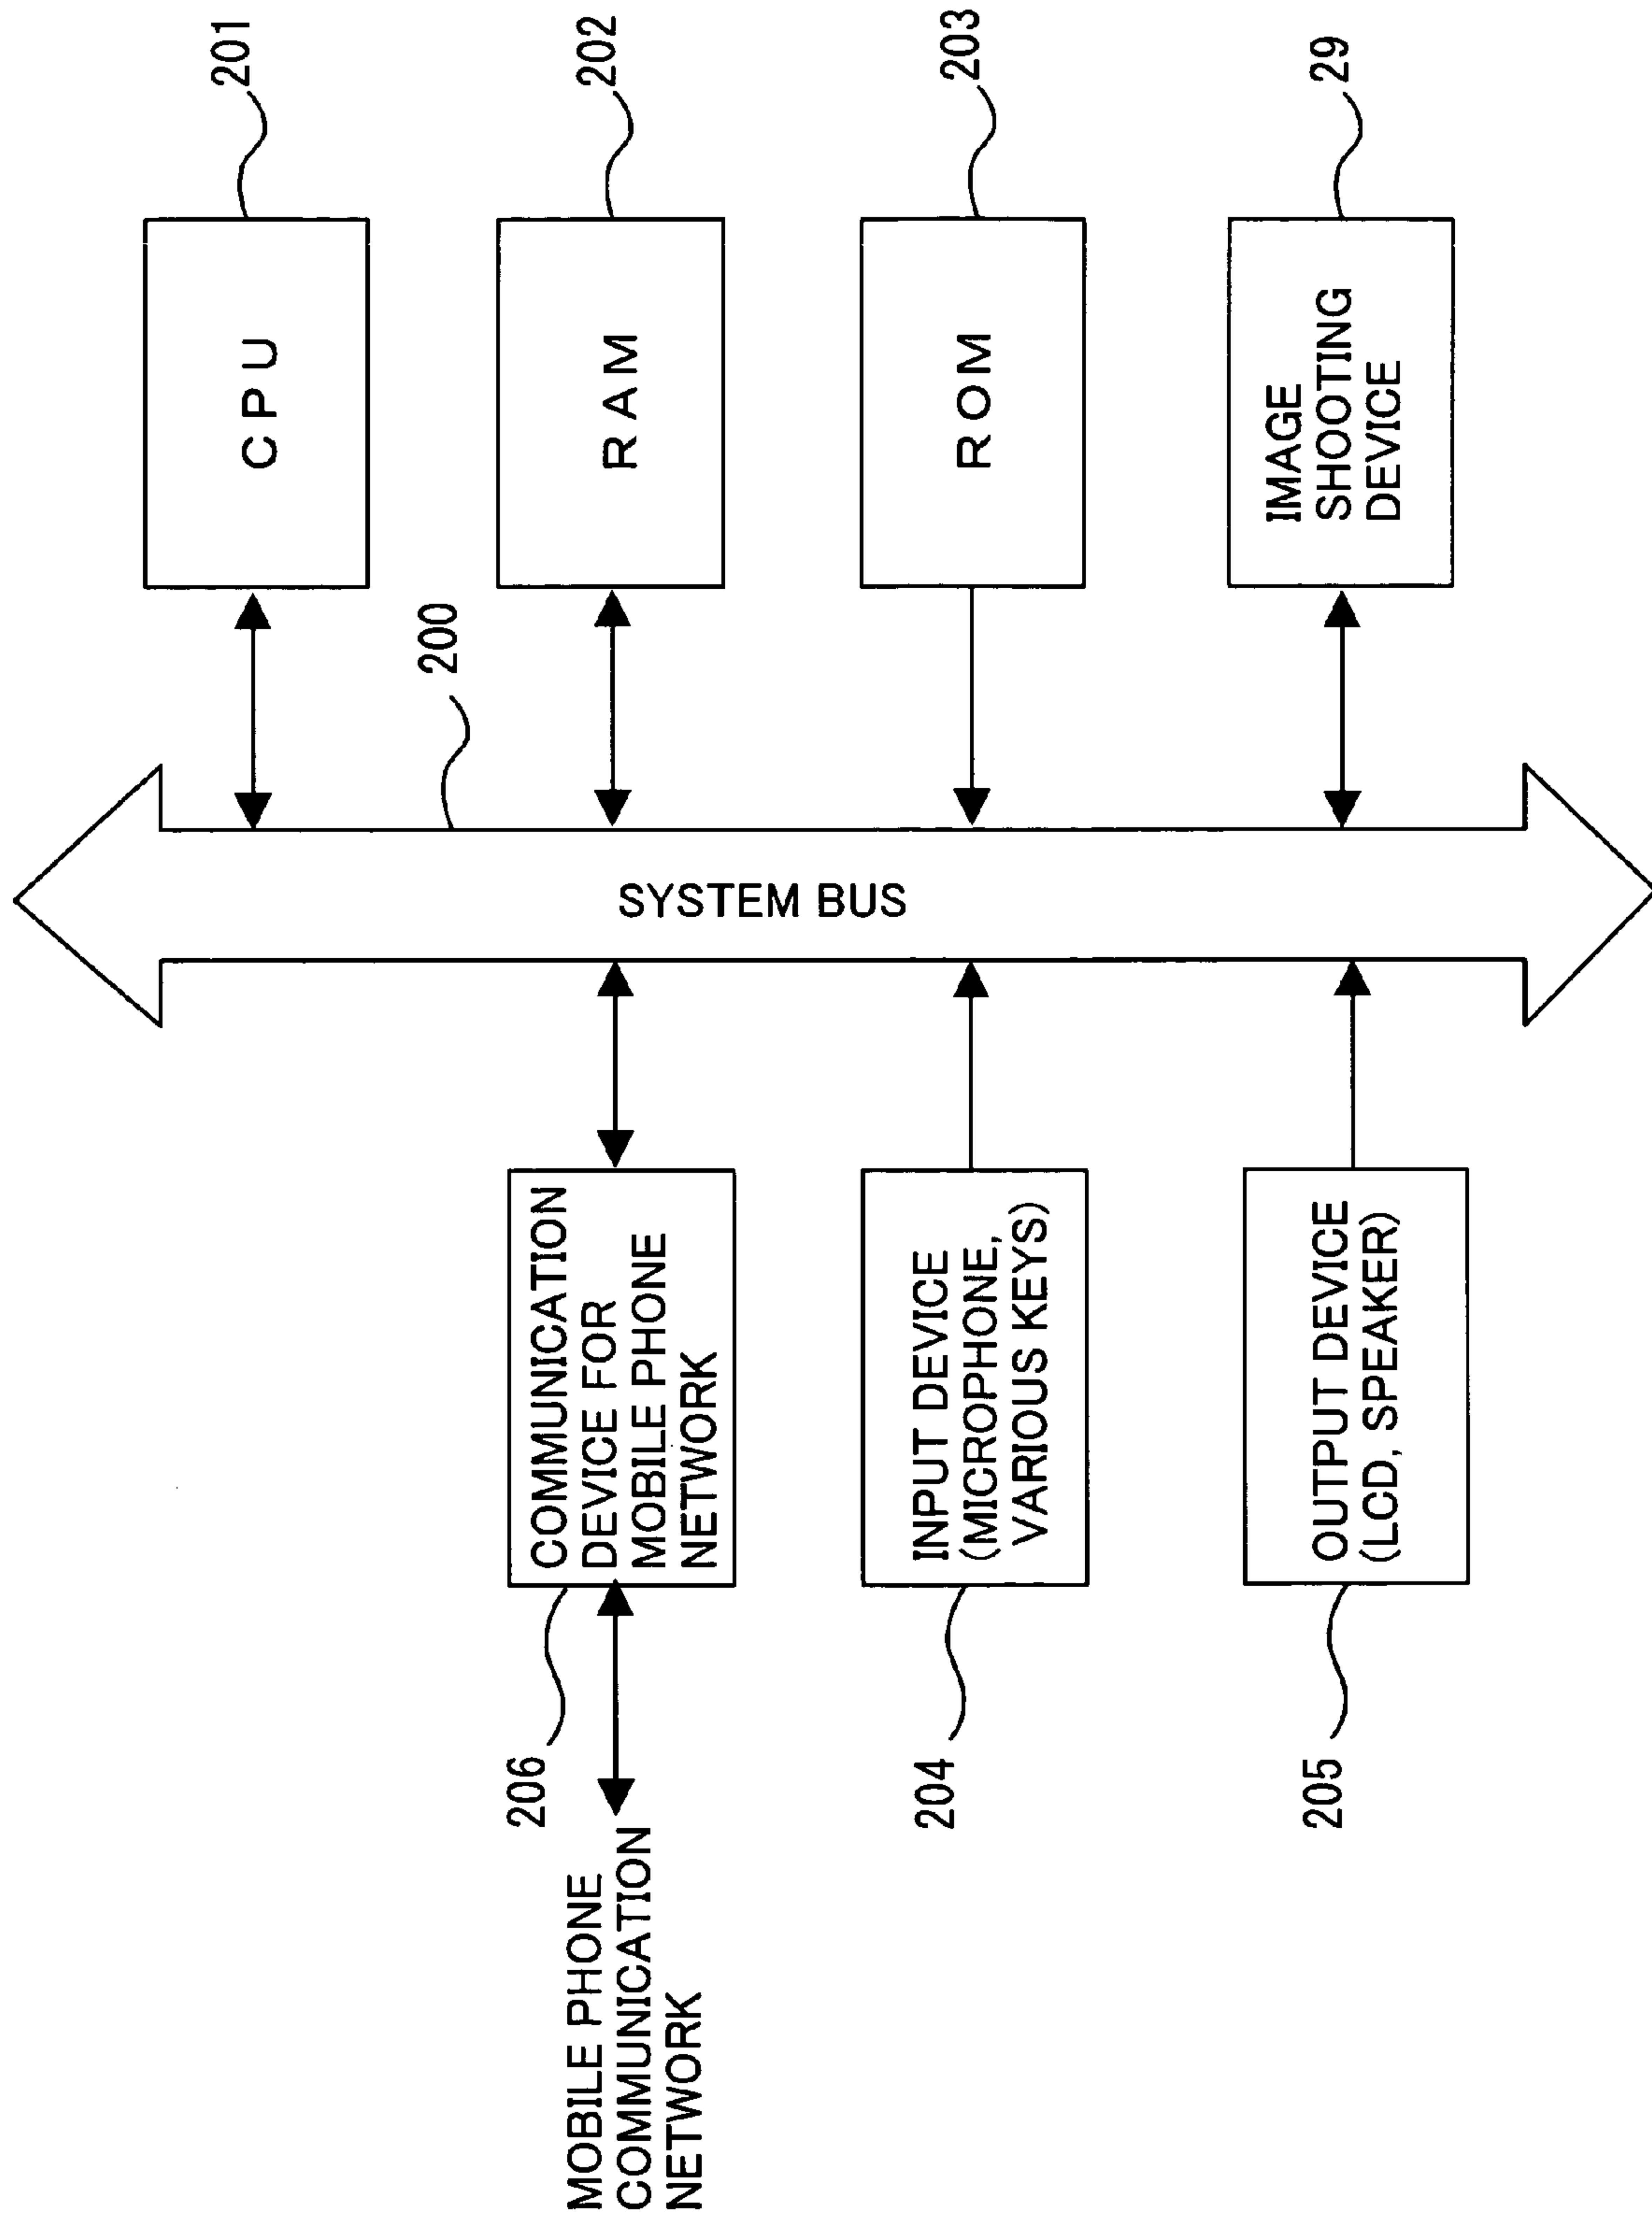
201
CPU
202
RAM
203
ROM
29
IMAGE SHOOTING DEVICE
200
SYSTEM BUS
COMMUNICATION DEVICE FOR MOBILE PHONE NETWORK
206
MOBILE PHONE COMMUNICATION NETWORK
INPUT DEVICE (MICROPHONE, VARIOUS KEYS)
204
OUTPUT DEVICE (LCD, SPEAKER)
205